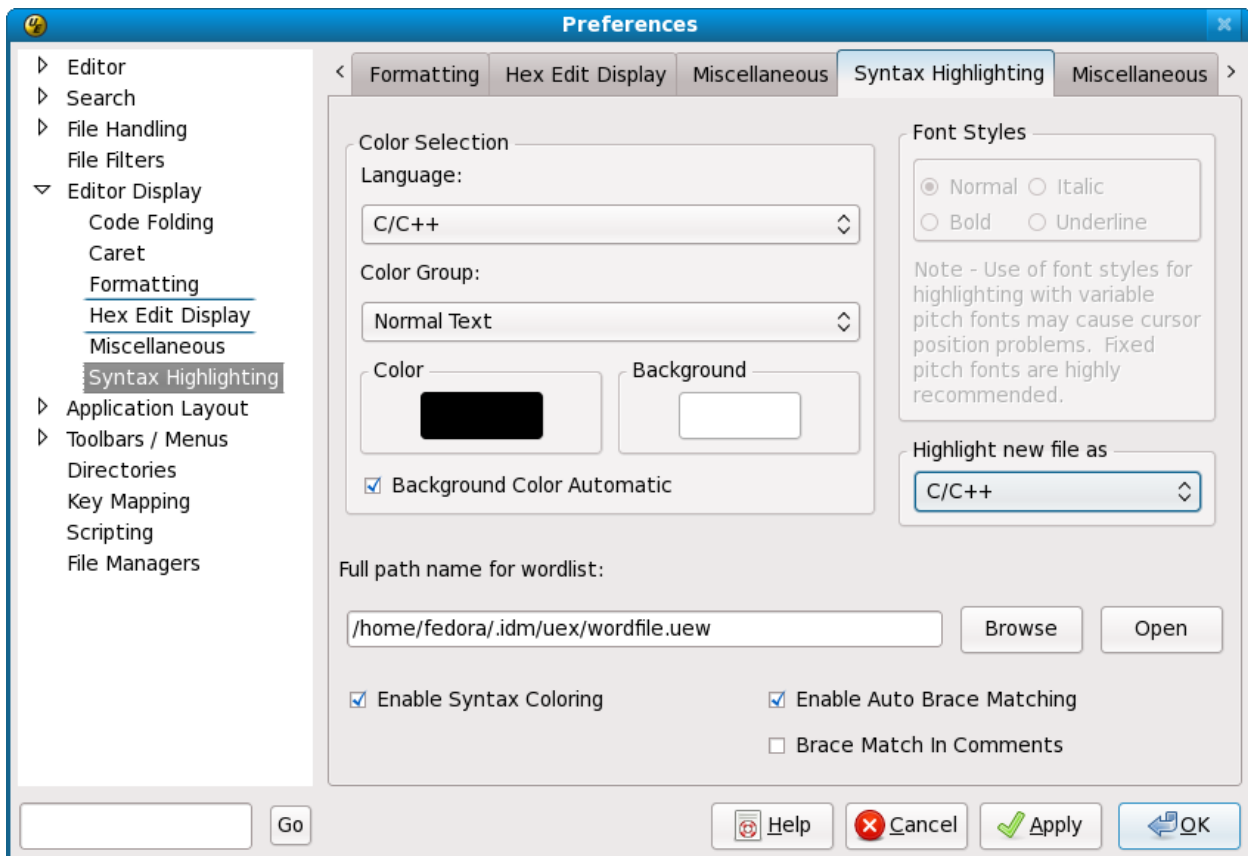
Preferences

Editor
Search
File Handling
File Filters
Editor Display
Code Folding
Caret
Formatting
Hex Edit Display
Miscellaneous
Syntax Highlighting
Application Layout
Toolbars / Menus
Directories
Key Mapping
Scripting
File Managers

Go

Formatting | Hex Edit Display | Miscellaneous | Syntax Highlighting | Miscellaneous

Color Selection
Language:
C/C++
Color Group:
Normal Text
Color
Background
Background Color Automatic

Font Styles
Normal
Italic
Bold
Underline
Note - Use of font styles for highlighting with variable pitch fonts may cause cursor position problems. Fixed pitch fonts are highly recommended.

Highlight new file as
C/C++

Full path name for wordlist:
/home/fedora/.idm/uex/wordfile.uew
Browse
Open

Enable Syntax Coloring
Enable Auto Brace Matching
Brace Match In Comments

Help
Cancel
Apply
OK